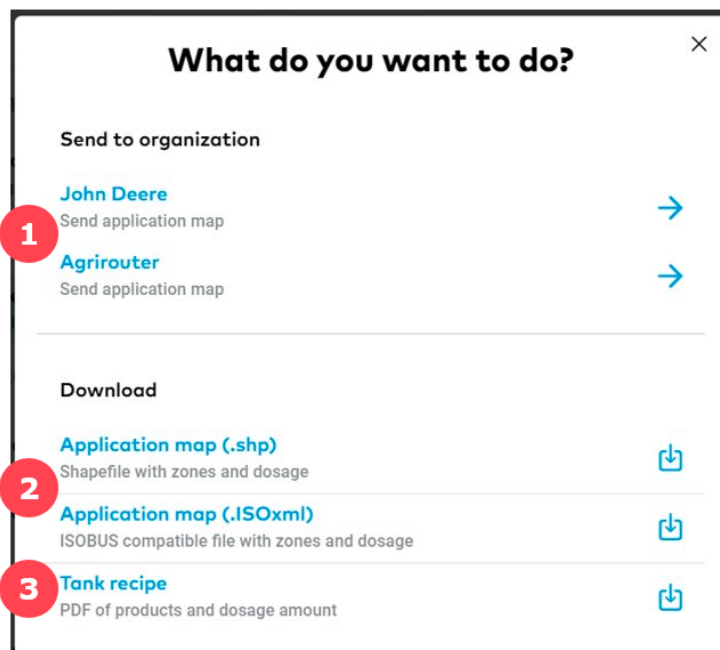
What do you want to do?

×

Send to organization

1

John Deere
Send application map

Agrirouter
Send application map

Download

2

Application map (.shp)
Shapefile with zones and dosage

Application map (.ISOxml)
ISOBUS compatible file with zones and dosage

3

Tank recipe
PDF of products and dosage amount